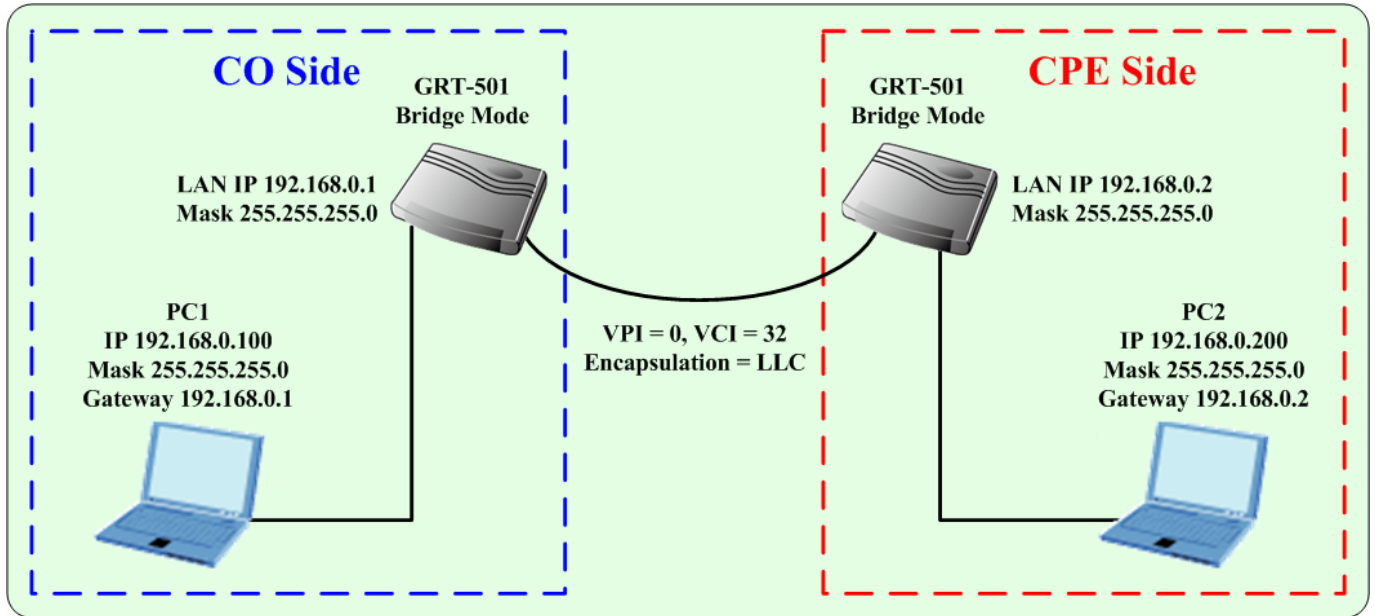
CO Side

GRT-501
Bridge Mode

LAN IP 192.168.0.1
Mask 255.255.255.0

PC1
IP 192.168.0.100
Mask 255.255.255.0
Gateway 192.168.0.1

VPI = 0, VCI = 32
Encapsulation = LLC

CPE Side

GRT-501
Bridge Mode

LAN IP 192.168.0.2
Mask 255.255.255.0

PC2
IP 192.168.0.200
Mask 255.255.255.0
Gateway 192.168.0.2